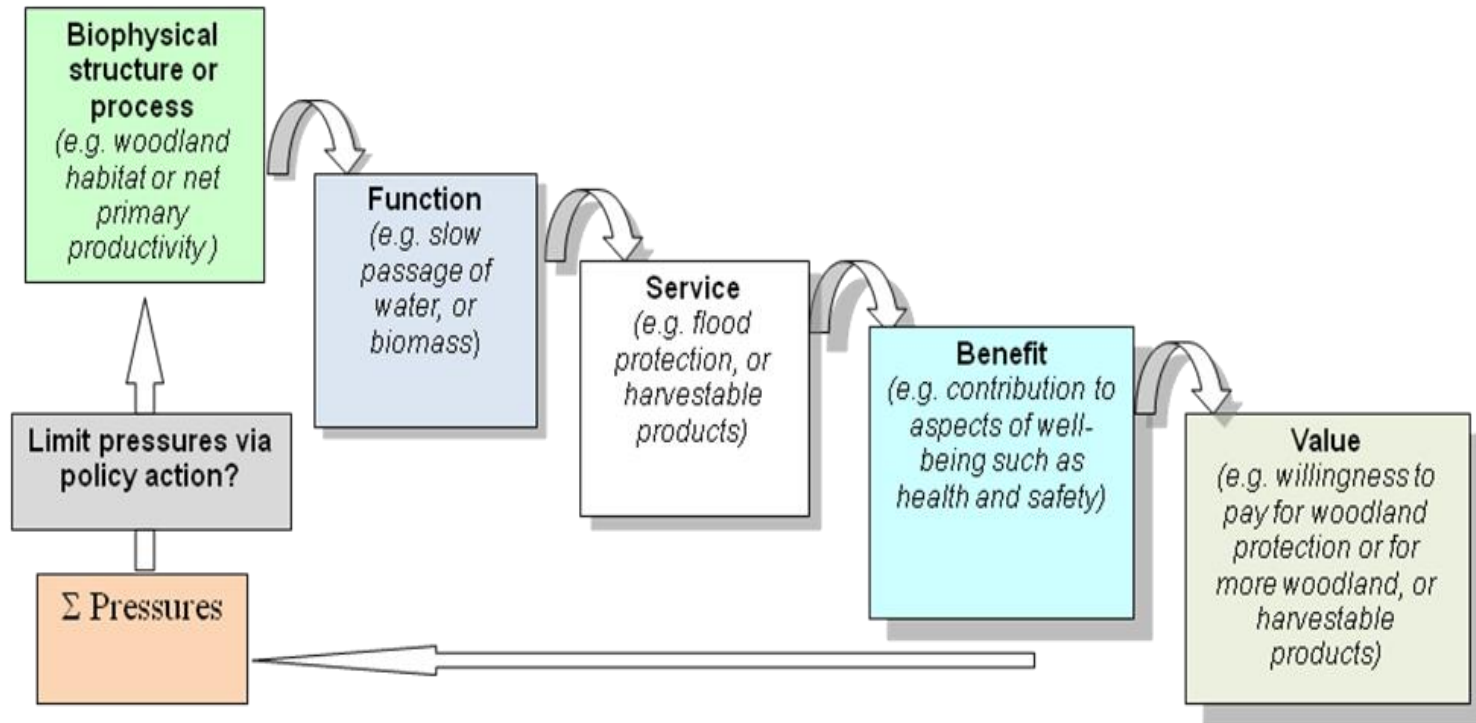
Biophysical structure or process
(e.g. woodland habitat or net primary productivity )

Function
(e.g. slow passage of water, or biomass)

Service
(e.g. flood protection, or harvestable products)

Benefit
(e.g. contribution to aspects of well-being such as health and safety)

Value
(e.g. willingness to pay for woodland protection or for more woodland, or harvestable products)

Limit pressures via policy action?

$\Sigma$ Pressures